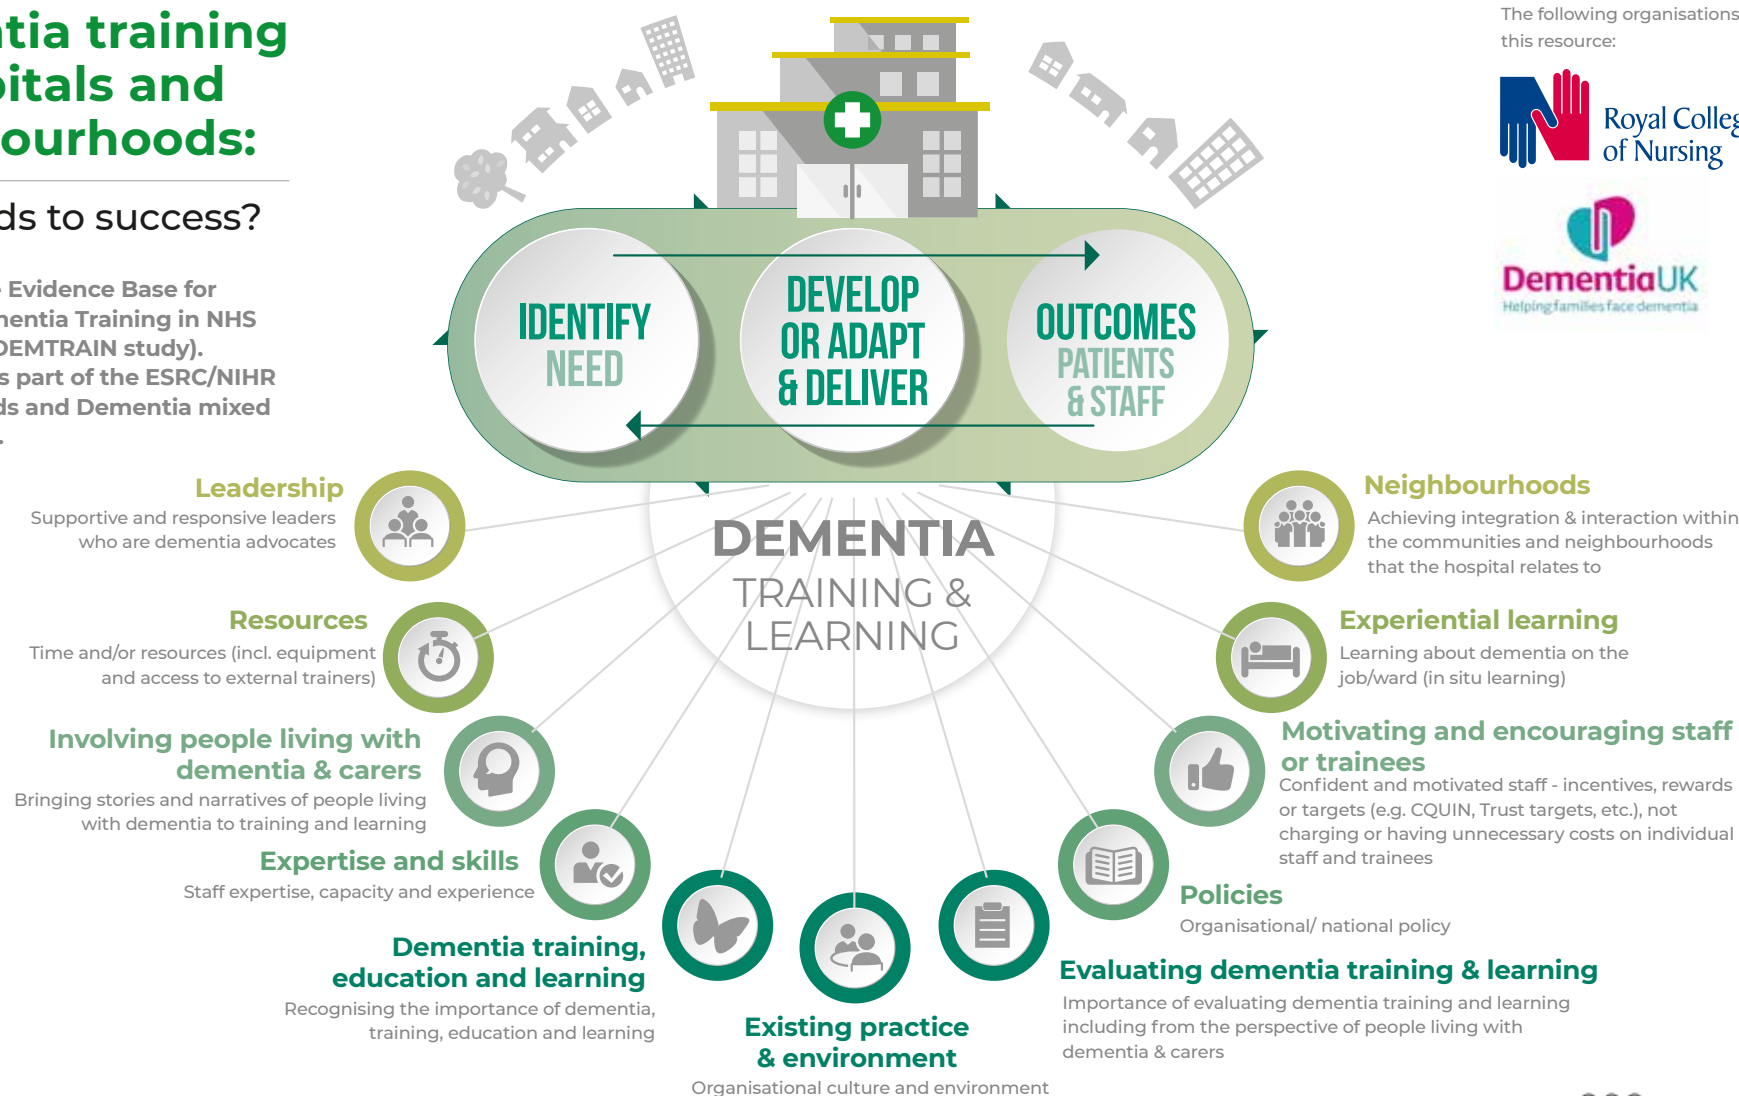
tia training
itals and
ourhoods:

ds to success?

Evidence Base for
entia Training in NHS
DEMTRAIN study).
s part of the ESRC/NIHR
ds and Dementia mixed
.

The following organisations
this resource:

Royal Colleg
of Nursing

DementiaUK
Helping families face dementia

IDENTIFY NEED

DEVELOP OR ADAPT & DELIVER

OUTCOMES PATIENTS & STAFF

DEMENTIA
TRAINING & LEARNING

Leadership
Supportive and responsive leaders who are dementia advocates

Resources
Time and/or resources (incl. equipment and access to external trainers)

Involving people living with dementia & carers
Bringing stories and narratives of people living with dementia to training and learning

Expertise and skills
Staff expertise, capacity and experience

Dementia training, education and learning
Recognising the importance of dementia, training, education and learning

Existing practice & environment
Organisational culture and environment

Neighbourhoods
Achieving integration & interaction within the communities and neighbourhoods that the hospital relates to

Experiential learning
Learning about dementia on the job/ward (in situ learning)

Motivating and encouraging staff or trainees
Confident and motivated staff - incentives, rewards or targets (e.g. CQUIN, Trust targets, etc.), not charging or having unnecessary costs on individual staff and trainees

Policies
Organisational/ national policy

Evaluating dementia training & learning
Importance of evaluating dementia training and learning including from the perspective of people living with dementia & carers